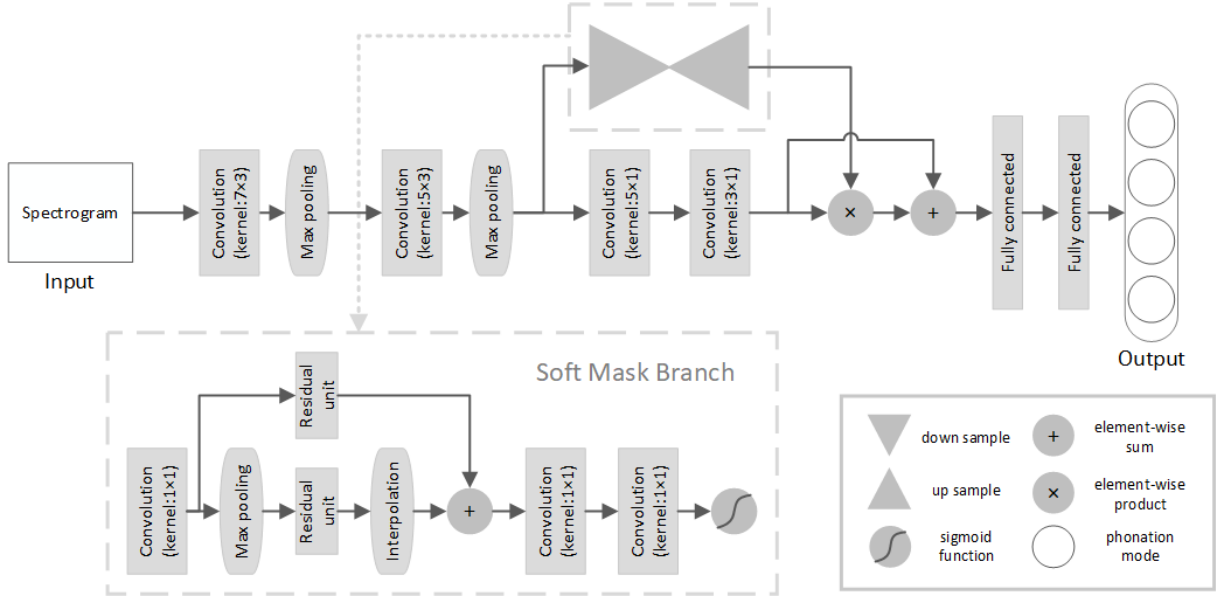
Spectrogram

Input

Convolution {kernel:7×3}

Max pooling

Convolution {kernel:5×3}

Max pooling

Convolution {kernel:5×1}

Convolution {kernel:3×1}

×

+

Fully connected

Fully connected

Output

Soft Mask Branch

Residual unit

Convolution {kernel:1×1}

Max pooling

Residual unit

Interpolation

+

Convolution {kernel:1×1}

Convolution {kernel:1×1}

down sample

+ element-wise sum

up sample

× element-wise product

sigmoid function

phonation mode